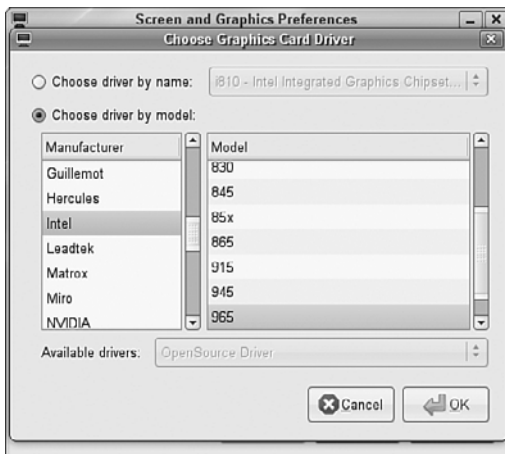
Screen and Graphics Preferences

Choose Graphics Card Driver

Choose driver by name: i810 - Intel Integrated Graphics Chipset...

Choose driver by model:

| Manufacturer | Model |
|---|---|
| Guillemot | 830 |
| Hercules | 845 |
| Intel | 85x |
| Leadtek | 865 |
| Matrox | 915 |
| Miro | 945 |
| NVIDIA | 965 |

Available drivers: OpenSource Driver

Cancel OK